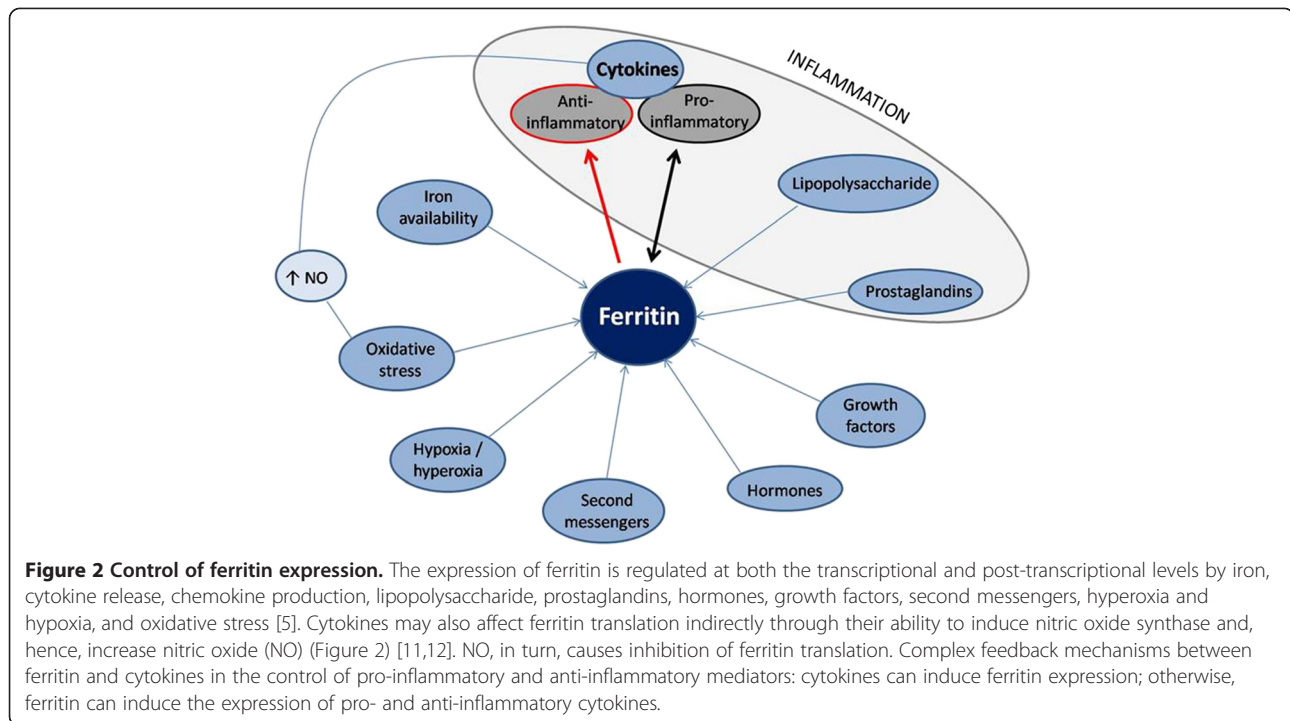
Cytokines

Anti-inflammatory

Pro-inflammatory

INFLAMMATION

Lipopolysaccharide

Iron availability

↑ NO

Ferritin

Prostaglandins

Oxidative stress

Growth factors

Hypoxia / hyperoxia

Hormones

Second messengers

**Figure 2 Control of ferritin expression.** The expression of ferritin is regulated at both the transcriptional and post-transcriptional levels by iron, cytokine release, chemokine production, lipopolysaccharide, prostaglandins, hormones, growth factors, second messengers, hyperoxia and hypoxia, and oxidative stress [5]. Cytokines may also affect ferritin translation indirectly through their ability to induce nitric oxide synthase and, hence, increase nitric oxide (NO) (Figure 2) [11,12]. NO, in turn, causes inhibition of ferritin translation. Complex feedback mechanisms between ferritin and cytokines in the control of pro-inflammatory and anti-inflammatory mediators: cytokines can induce ferritin expression; otherwise, ferritin can induce the expression of pro- and anti-inflammatory cytokines.